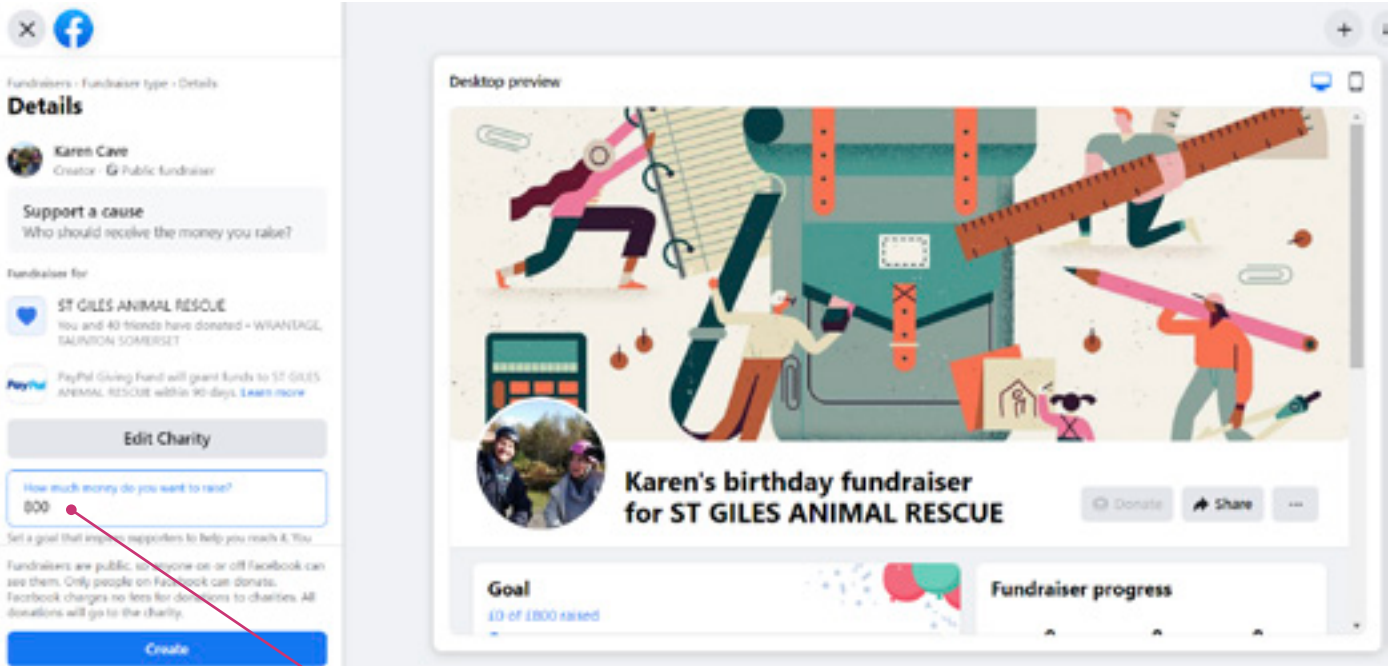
Fundraisers › Fundraiser type › Details

Details

Karen Cave
Creator · Public fundraiser

Support a cause
Who should receive the money you raise?

Fundraiser for

ST GILES ANIMAL RESCUE
You and 40 friends have donated • WRANTAGE, TAUNTON SOMERSET

PayPal

PayPal Giving Fund will grant funds to ST GILES ANIMAL RESCUE within 90 days. Learn more

Edit Charity

How much money do you want to raise?
800

Set a goal that inspires supporters to help you reach it. You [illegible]

Fundraisers are public, so anyone on or off Facebook can see them. Only people on Facebook can donate. Facebook charges no fees for donations to charities. All donations will go to the charity.

Create

Desktop preview

Karen's birthday fundraiser for ST GILES ANIMAL RESCUE

Donate

Share

···

Goal
£0 of £800 raised

Fundraiser progress